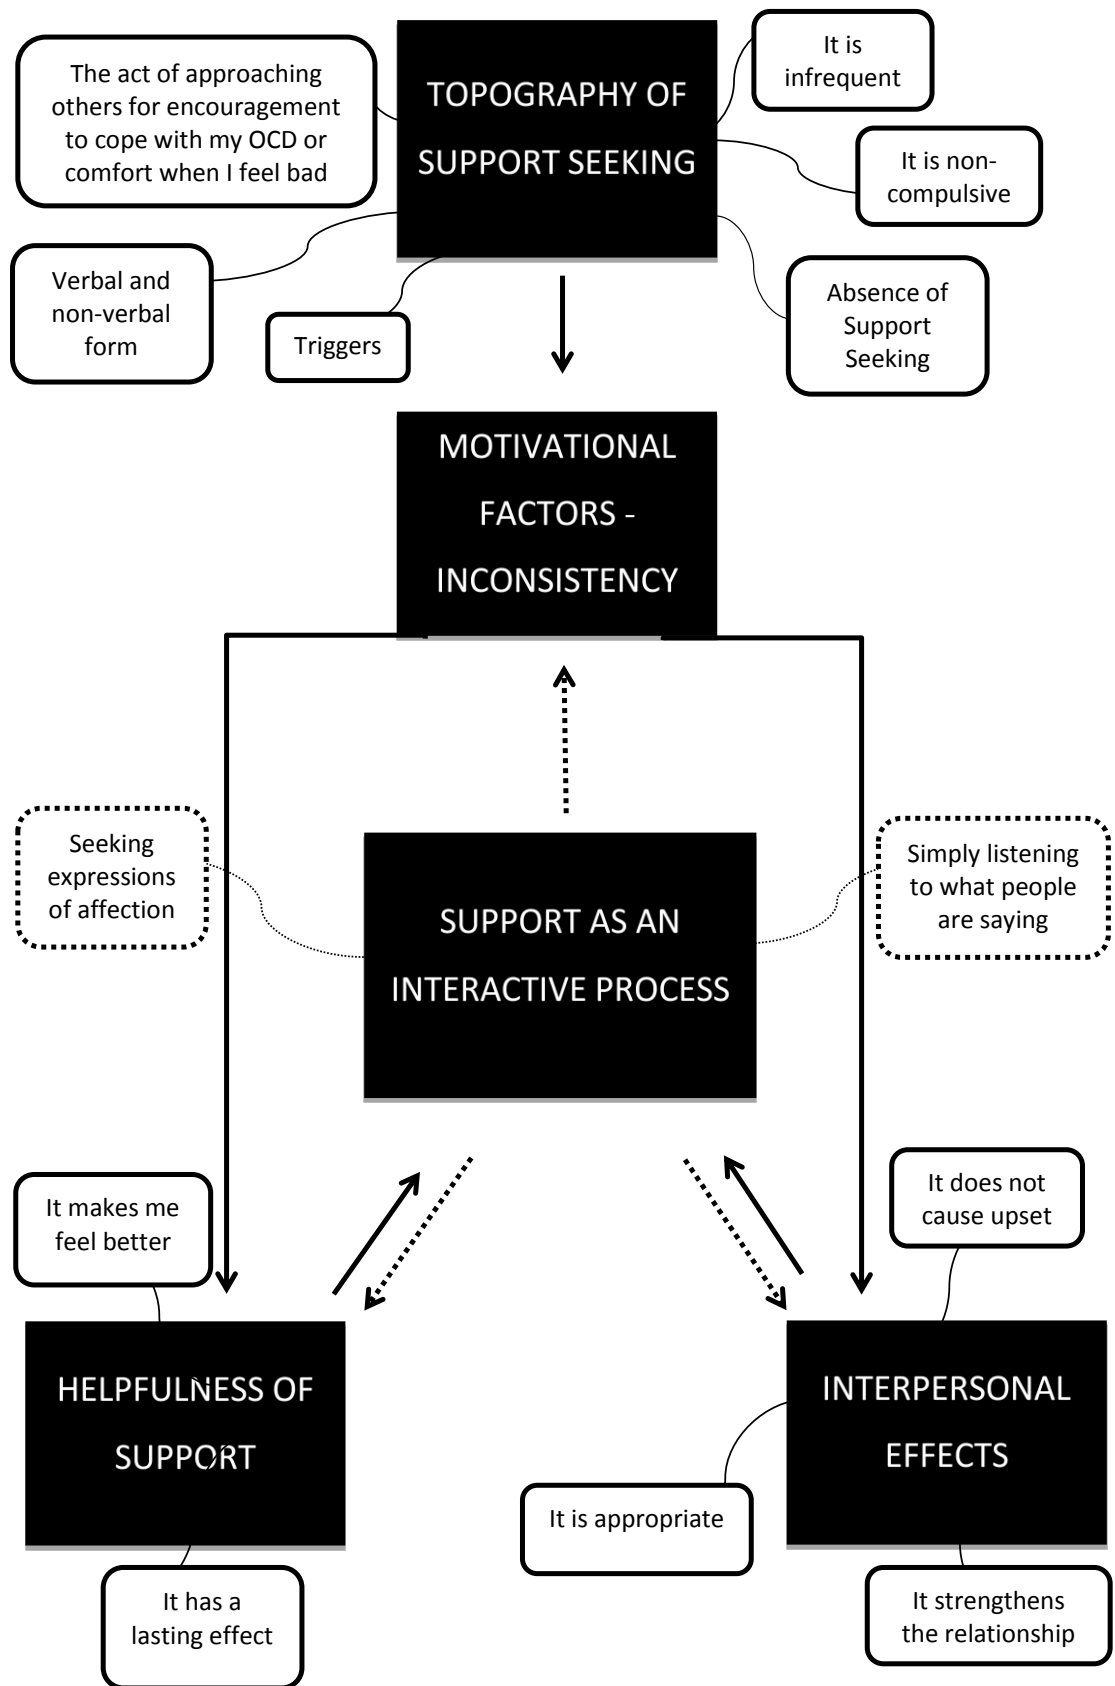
The act of approaching others for encouragement to cope with my OCD or comfort when I feel bad

TOPOGRAPHY OF SUPPORT SEEKING

It is infrequent

It is non-compulsive

Verbal and non-verbal form

Triggers

Absence of Support Seeking

MOTIVATIONAL FACTORS - INCONSISTENCY

Seeking expressions of affection

SUPPORT AS AN INTERACTIVE PROCESS

Simply listening to what people are saying

It makes me feel better

It does not cause upset

HELPFULNESS OF SUPPORT

INTERPERSONAL EFFECTS

It is appropriate

It has a lasting effect

It strengthens the relationship